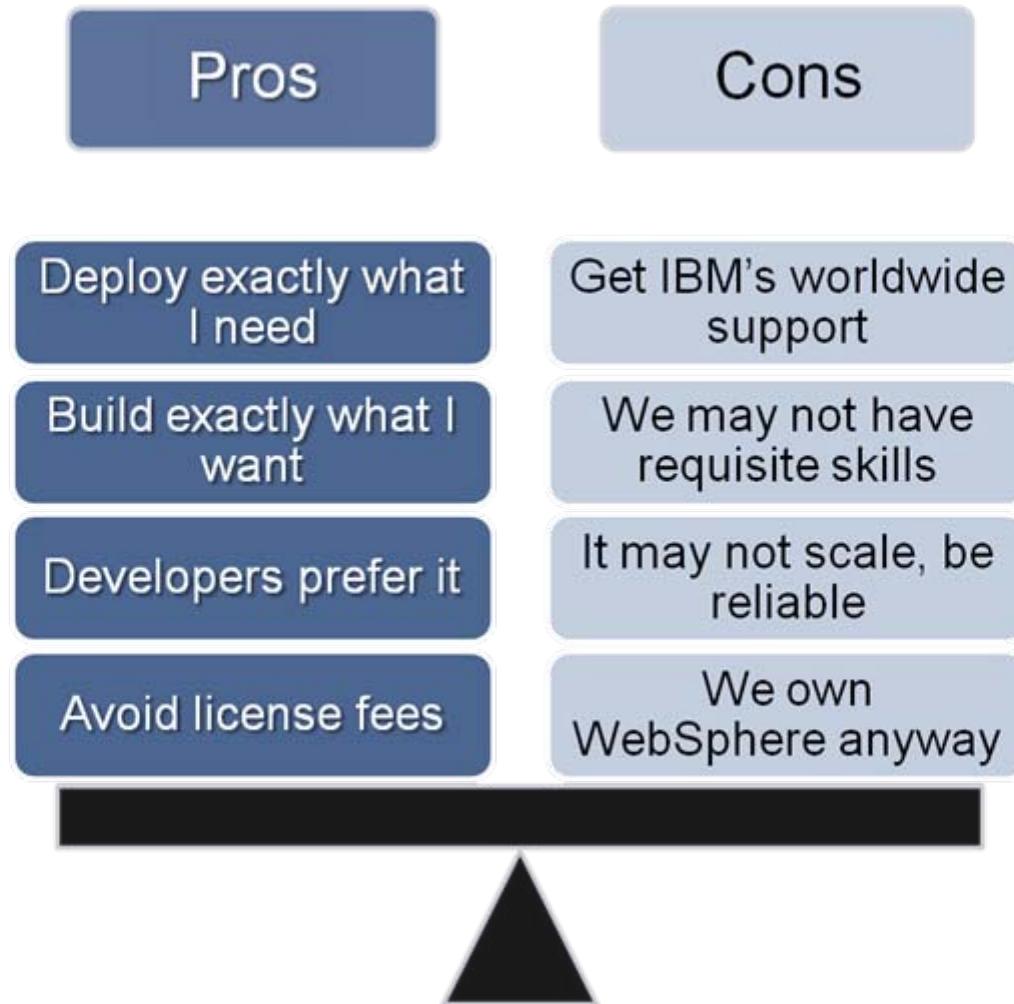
| Pros | Cons |
|---|---|
| Deploy exactly what I need | Get IBM's worldwide support |
| Build exactly what I want | We may not have requisite skills |
| Developers prefer it | It may not scale, be reliable |
| Avoid license fees | We own WebSphere anyway |